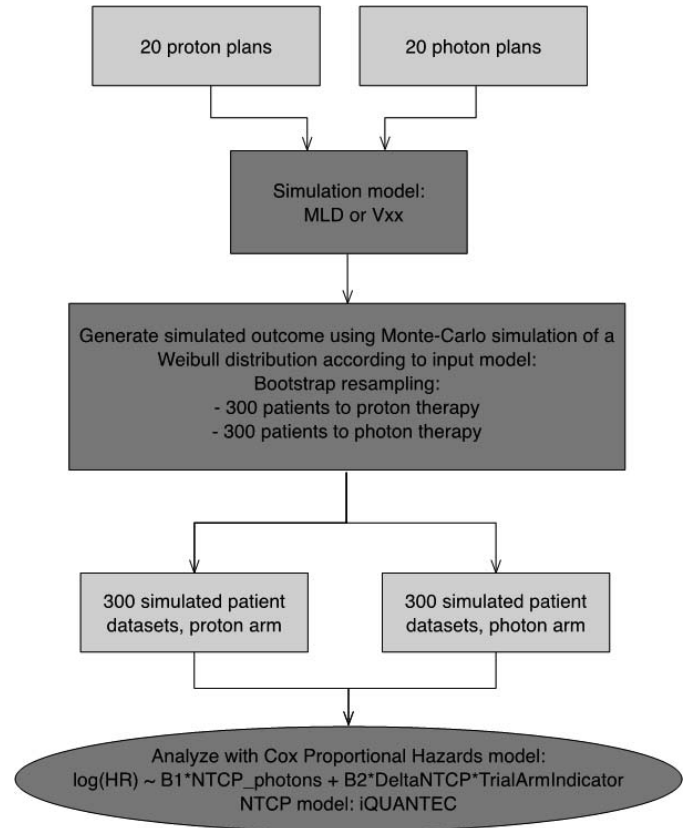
20 proton plans

20 photon plans

Simulation model:
MLD or Vxx

Generate simulated outcome using Monte-Carlo simulation of a Weibull distribution according to input model:
Bootstrap resampling:
- 300 patients to proton therapy
- 300 patients to photon therapy

300 simulated patient datasets, proton arm

300 simulated patient datasets, photon arm

Analyze with Cox Proportional Hazards model:
log(HR) ~ B1*NTCP_photons + B2*DeltaNTCP*TrialArmIndicator
NTCP model: iQUANTEC